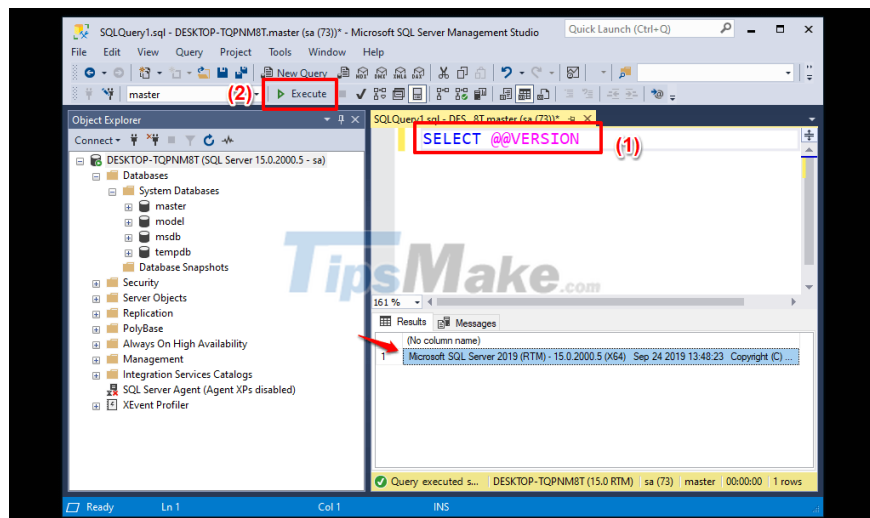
SQLQuery1.sql - DESKTOP-TQPNM8T.master (sa (73))* - Microsoft SQL Server Management Studio
Quick Launch (Ctrl+Q)

File Edit View Query Project Tools Window Help

New Query

master
(2) Execute

Object Explorer
Connect

DESKTOP-TQPNM8T (SQL Server 15.0.2000.5 - sa)
Databases
System Databases
master
model
msdb
tempdb
Database Snapshots
Security
Server Objects
Replication
PolyBase
Always On High Availability
Management
Integration Services Catalogs
SQL Server Agent (Agent XPs disabled)
XEvent Profiler

SQLQuery1.sql - DES...8T.master (sa (73))*

SELECT @@VERSION
(1)

TipsMake.com

161 %

Results Messages

| | (No column name) |
|---|---|
| 1 | Microsoft SQL Server 2019 (RTM) - 15.0.2000.5 (X64) Sep 24 2019 13:48:23 Copyright (C) ... |

Query executed s... DESKTOP-TQPNM8T (15.0 RTM) sa (73) master 00:00:00 1 rows

Ready Ln 1 Col 1 INS